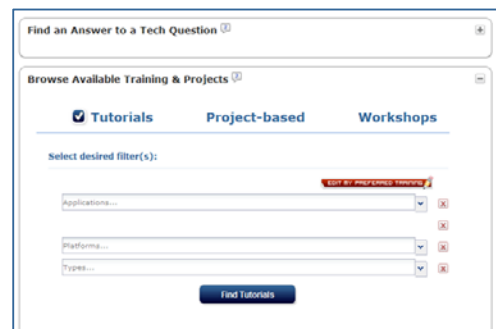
Find an Answer to a Tech Question

Browse Available Training & Projects

Tutorials Project-based Workshops

Select desired filter(s):

EDIT BY PREFERRED TRAINING

Applications...

Platforms...

Types...

Find Tutorials